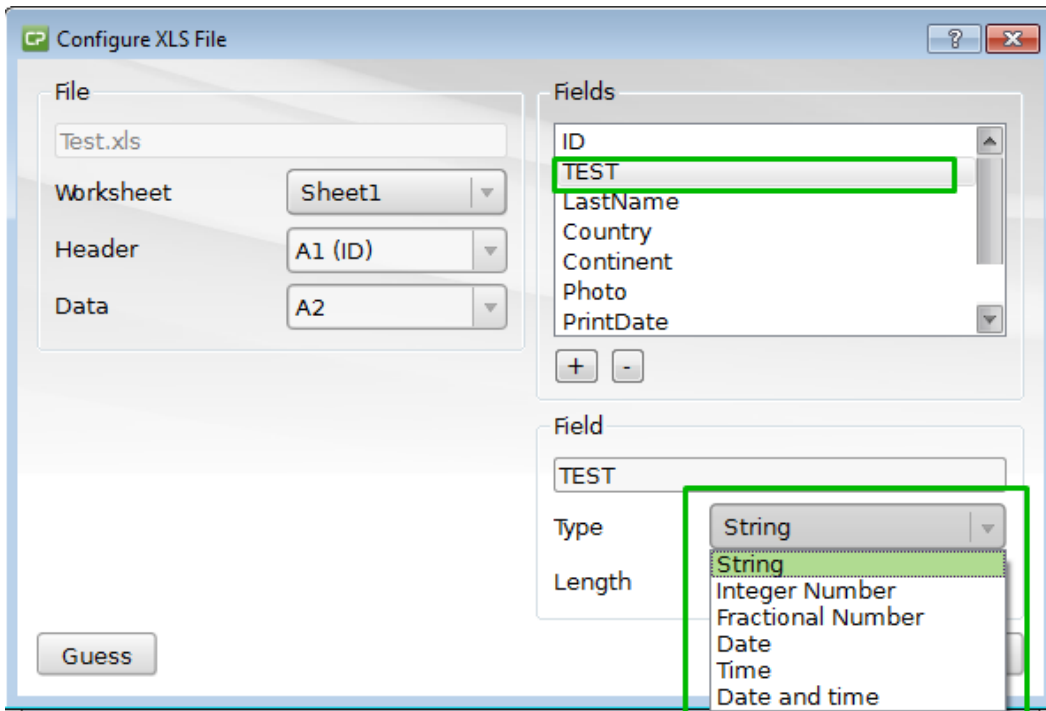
CP Configure XLS File

?

File

Test.xls

Worksheet Sheet1

Header A1 (ID)

Data A2

Fields

ID
TEST
LastName
Country
Continent
Photo
PrintDate

+ -

Field

TEST

Type String

Length

String
Integer Number
Fractional Number
Date
Time
Date and time

Guess